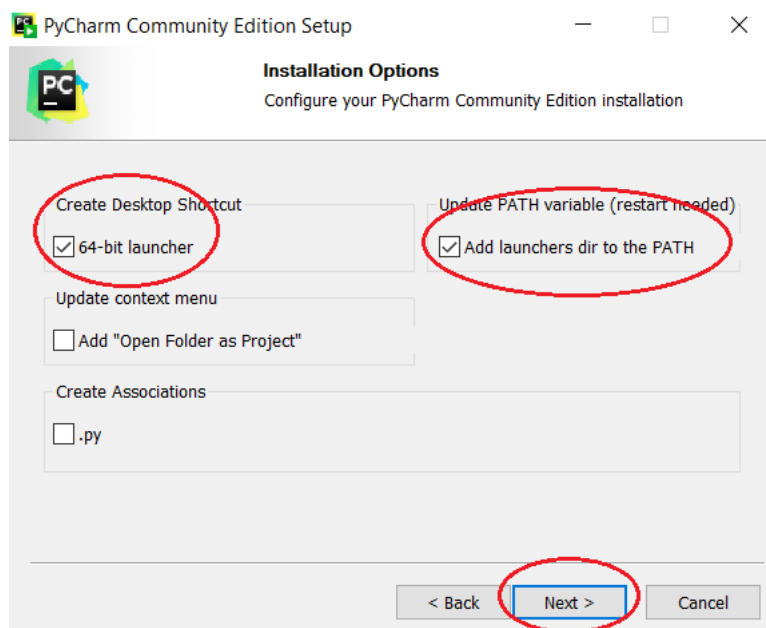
PyCharm Community Edition Setup

PC

Installation Options

Configure your PyCharm Community Edition installation

Create Desktop Shortcut

64-bit launcher

Update PATH variable (restart needed)

Add launchers dir to the PATH

Update context menu

Add "Open Folder as Project"

Create Associations

.py

< Back

Next >

Cancel